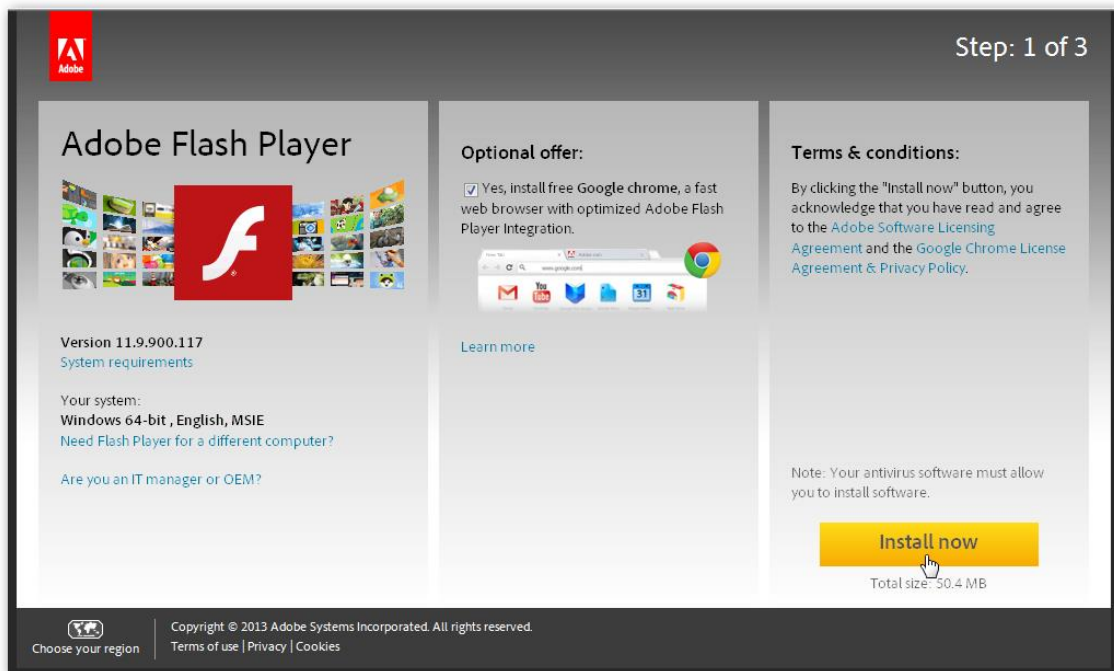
Adobe

Step: 1 of 3

Adobe Flash Player

Version 11.9.900.117
System requirements

Your system:
Windows 64-bit , English, MSIE
Need Flash Player for a different computer?

Are you an IT manager or OEM?

Optional offer:

☑ Yes, install free Google chrome, a fast web browser with optimized Adobe Flash Player Integration.

Learn more

Terms & conditions:

By clicking the "Install now" button, you acknowledge that you have read and agree to the Adobe Software Licensing Agreement and the Google Chrome License Agreement & Privacy Policy.

Note: Your antivirus software must allow you to install software.

Install now

Total size: 50.4 MB

Choose your region

Copyright © 2013 Adobe Systems Incorporated. All rights reserved.
Terms of use | Privacy | Cookies